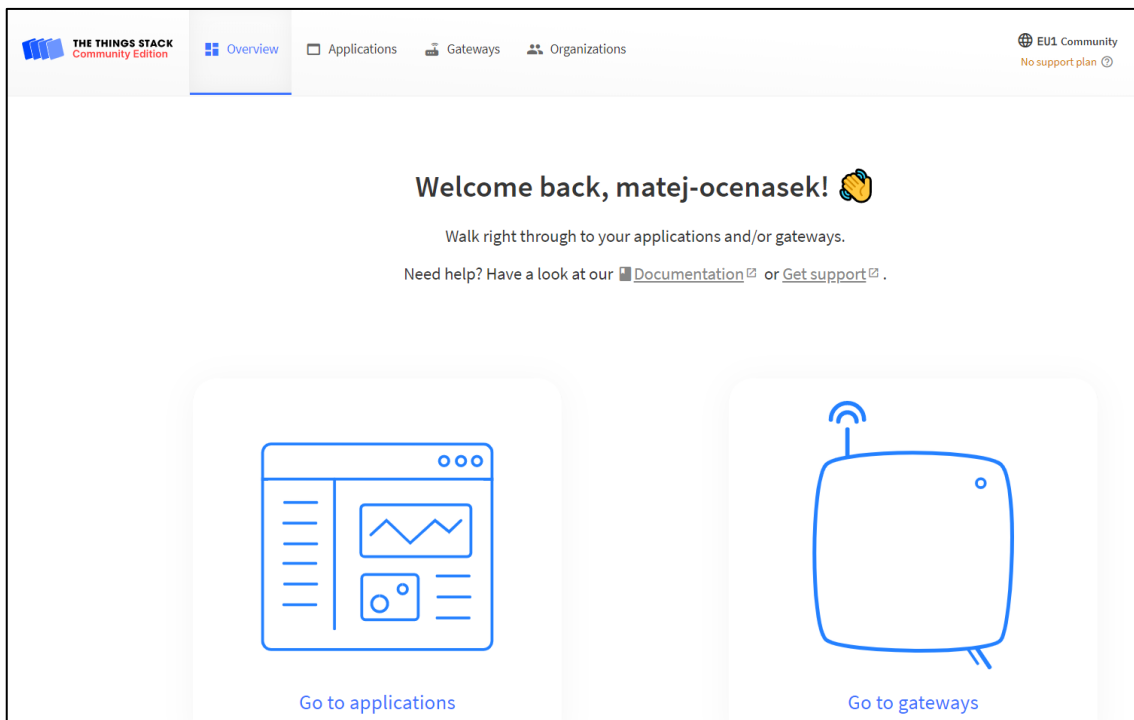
THE THINGS STACK
Community Edition

Overview
Applications
Gateways
Organizations

EU1 Community
No support plan

Welcome back, matej-ocenasek! 👋

Walk right through to your applications and/or gateways.

Need help? Have a look at our Documentation or Get support.

Go to applications

Go to gateways